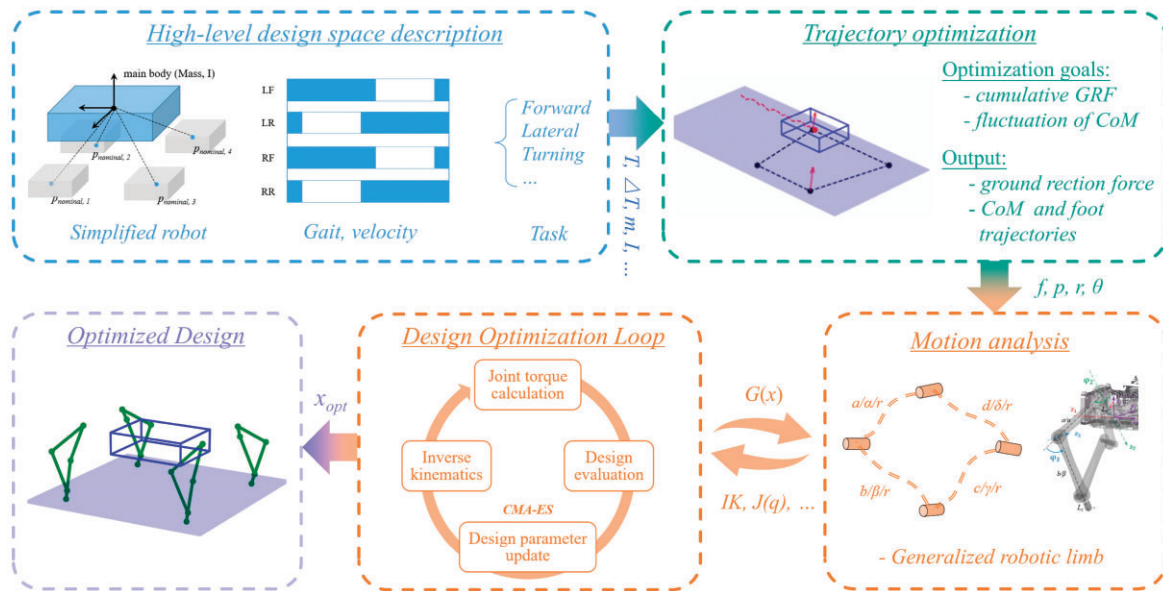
High-level design space description

main body (Mass, I)

$p_{nominal,2}$

$p_{nominal,4}$

$p_{nominal,1}$

$p_{nominal,3}$

LF

LR

RF

RR

Forward
Lateral
Turning
...

Simplified robot

Gait, velocity

Task

$T, \triangle T, m, I, ...$

Trajectory optimization

Optimization goals:
- cumulative GRF
- fluctuation of CoM

Output:
- ground rection force
- CoM and foot trajectories

$f, p, r, \theta$

Optimized Design

$x_{opt}$

Design Optimization Loop

Joint torque calculation

Inverse kinematics

Design evaluation

CMA-ES

Design parameter update

$G(x)$

IK, $J(q)$, ...

Motion analysis

a/α/r

d/δ/r

b/β/r

c/γ/r

- Generalized robotic limb